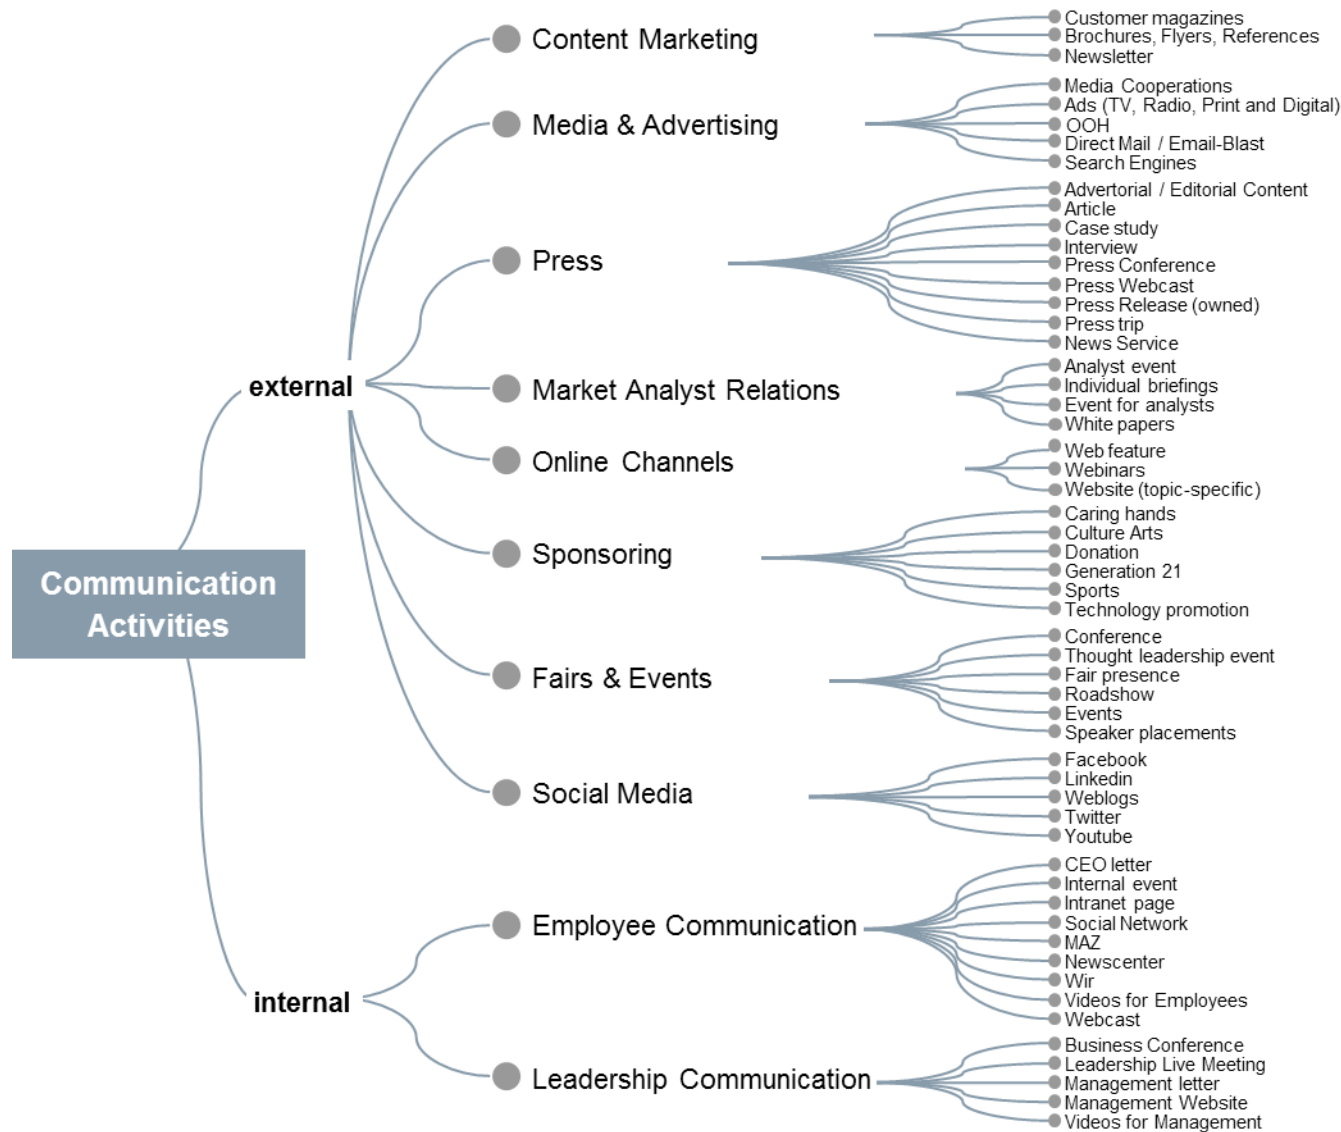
Communication Activities

external

Content Marketing
Customer magazines
Brochures, Flyers, References
Newsletter

Media & Advertising
Media Cooperations
Ads (TV, Radio, Print and Digital)
OOH
Direct Mail / Email-Blast
Search Engines

Press
Advertorial / Editorial Content
Article
Case study
Interview
Press Conference
Press Webcast
Press Release (owned)
Press trip
News Service

Market Analyst Relations
Analyst event
Individual briefings
Event for analysts
White papers

Online Channels
Web feature
Webinars
Website (topic-specific)

Sponsoring
Caring hands
Culture Arts
Donation
Generation 21
Sports
Technology promotion

Fairs & Events
Conference
Thought leadership event
Fair presence
Roadshow
Events
Speaker placements

Social Media
Facebook
Linkedin
Weblogs
Twitter
Youtube

internal

Employee Communication
CEO letter
Internal event
Intranet page
Social Network
MAZ
Newscenter
Wir
Videos for Employees
Webcast

Leadership Communication
Business Conference
Leadership Live Meeting
Management letter
Management Website
Videos for Management